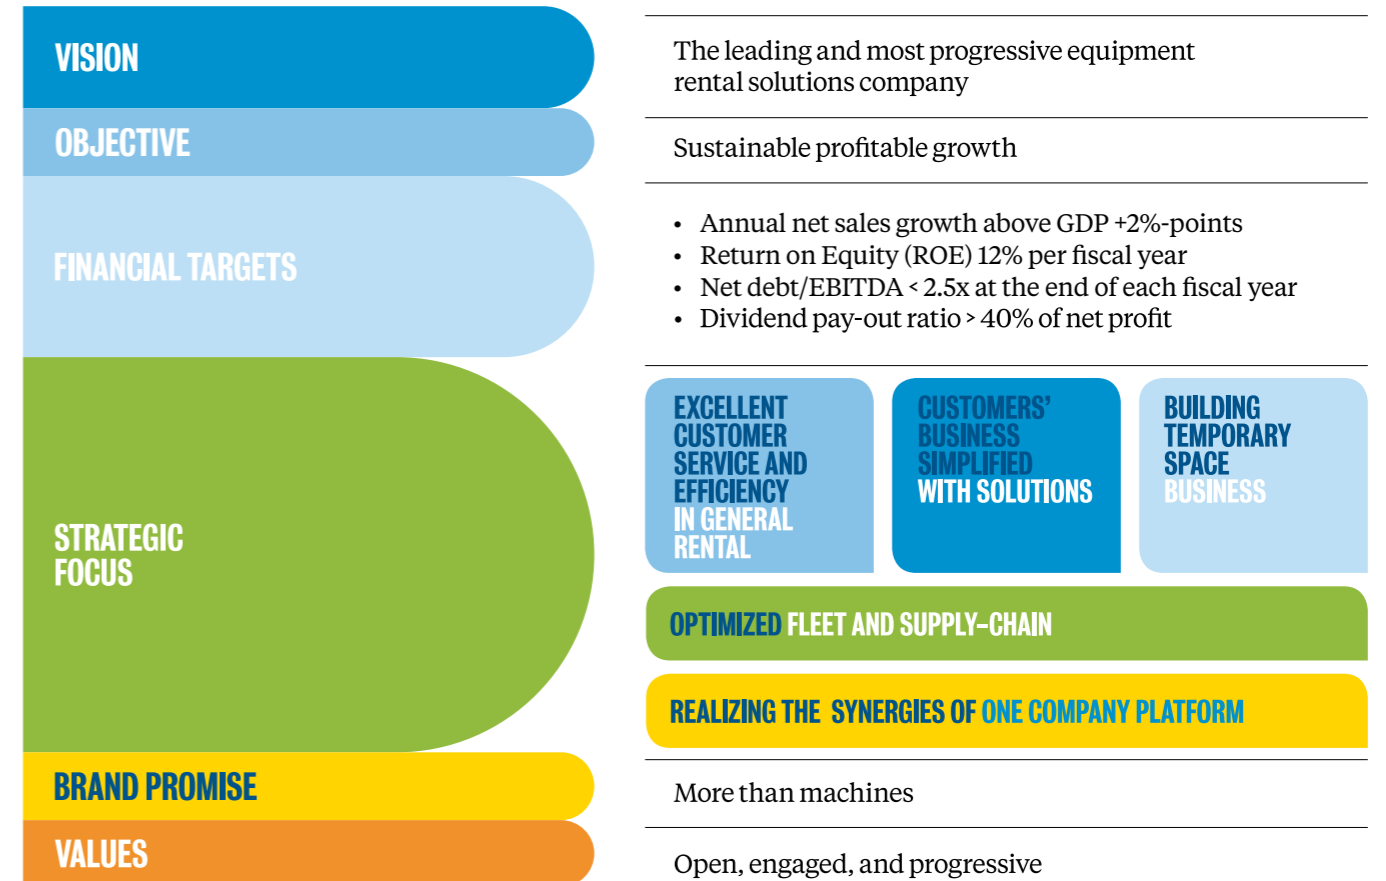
VISION

The leading and most progressive equipment rental solutions company

OBJECTIVE

Sustainable profitable growth

FINANCIAL TARGETS

- Annual net sales growth above GDP +2%-points
- Return on Equity (ROE) 12% per fiscal year
- Net debt/EBITDA < 2.5x at the end of each fiscal year
- Dividend pay-out ratio > 40% of net profit

STRATEGIC FOCUS

EXCELLENT CUSTOMER SERVICE AND EFFICIENCY IN GENERAL RENTAL

CUSTOMERS' BUSINESS SIMPLIFIED WITH SOLUTIONS

BUILDING TEMPORARY SPACE BUSINESS

OPTIMIZED FLEET AND SUPPLY-CHAIN

REALIZING THE SYNERGIES OF ONE COMPANY PLATFORM

BRAND PROMISE

More than machines

VALUES

Open, engaged, and progressive